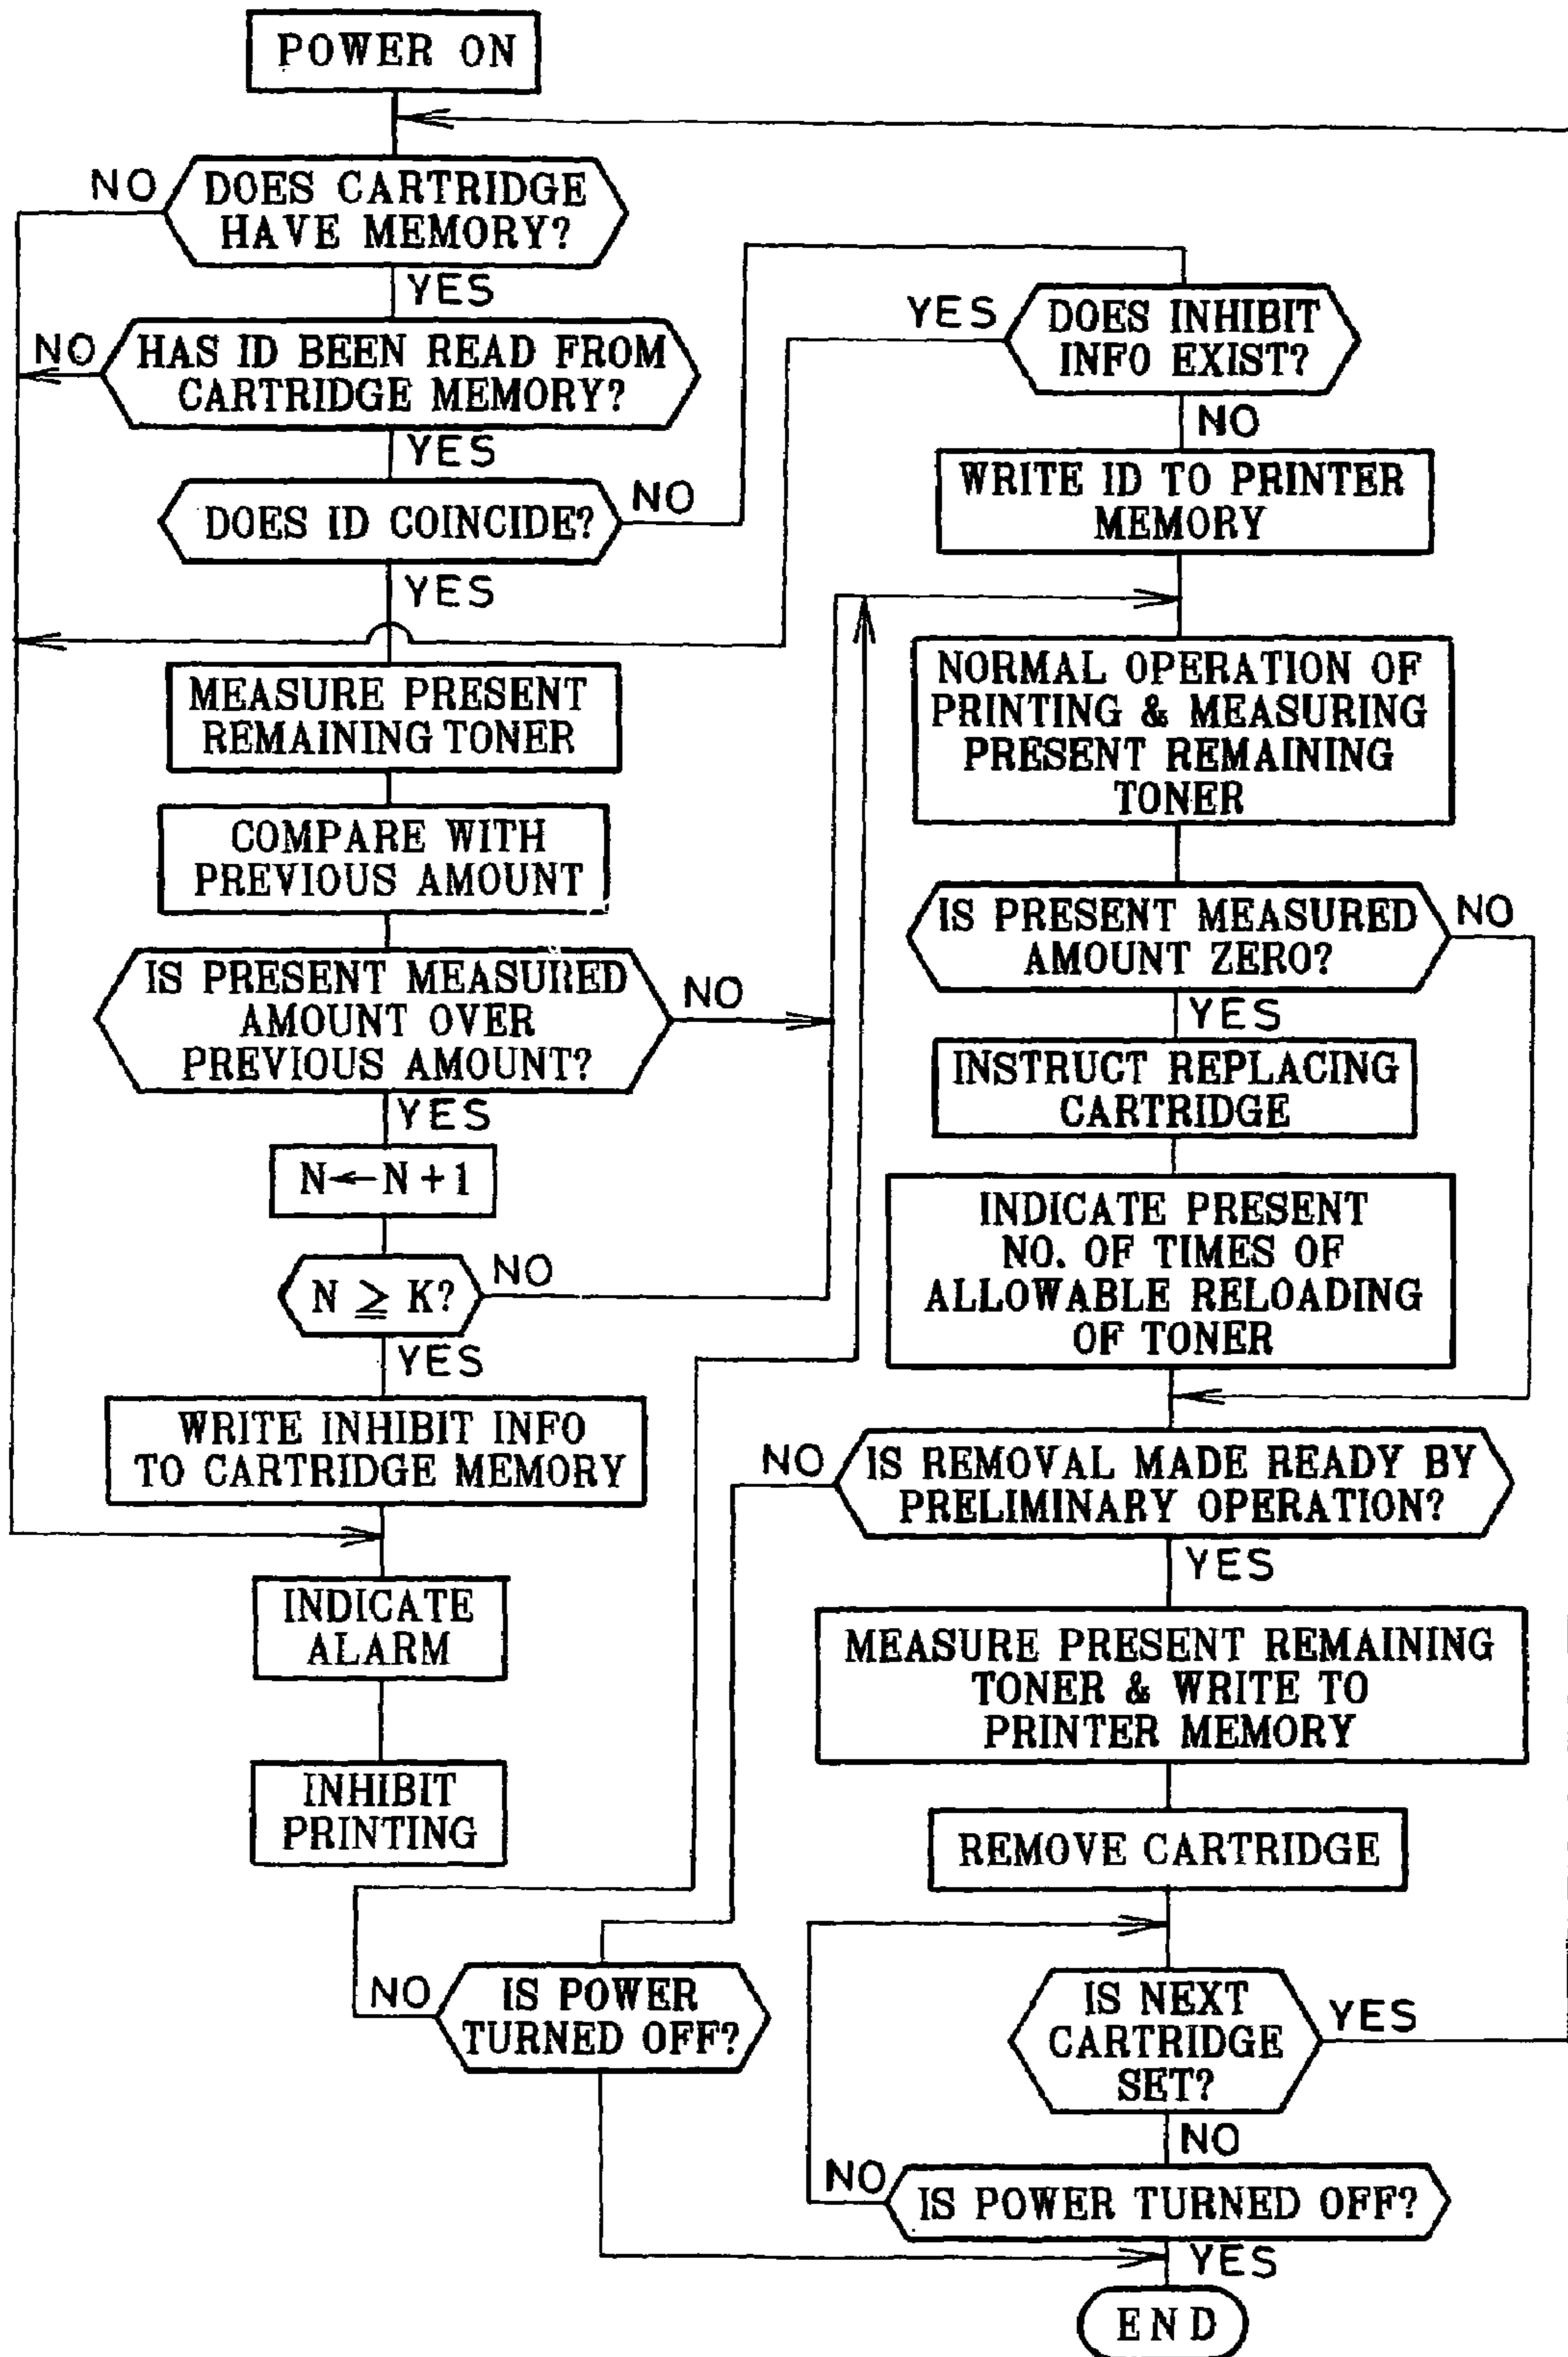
POWER ON

NO
DOES CARTRIDGE HAVE MEMORY?
YES

NO
HAS ID BEEN READ FROM CARTRIDGE MEMORY?
YES

DOES ID COINCIDE?
NO
YES

MEASURE PRESENT REMAINING TONER

COMPARE WITH PREVIOUS AMOUNT

IS PRESENT MEASURED AMOUNT OVER PREVIOUS AMOUNT?
NO
YES

$N \leftarrow N+1$

$N \geq K?$
NO
YES

WRITE INHIBIT INFO TO CARTRIDGE MEMORY

INDICATE ALARM

INHIBIT PRINTING

NO
IS POWER TURNED OFF?

YES
DOES INHIBIT INFO EXIST?
NO

WRITE ID TO PRINTER MEMORY

NORMAL OPERATION OF PRINTING & MEASURING PRESENT REMAINING TONER

IS PRESENT MEASURED AMOUNT ZERO?
NO
YES

INSTRUCT REPLACING CARTRIDGE

INDICATE PRESENT NO. OF TIMES OF ALLOWABLE RELOADING OF TONER

NO
IS REMOVAL MADE READY BY PRELIMINARY OPERATION?
YES

MEASURE PRESENT REMAINING TONER & WRITE TO PRINTER MEMORY

REMOVE CARTRIDGE

IS NEXT CARTRIDGE SET?
YES
NO

NO
IS POWER TURNED OFF?
YES

END